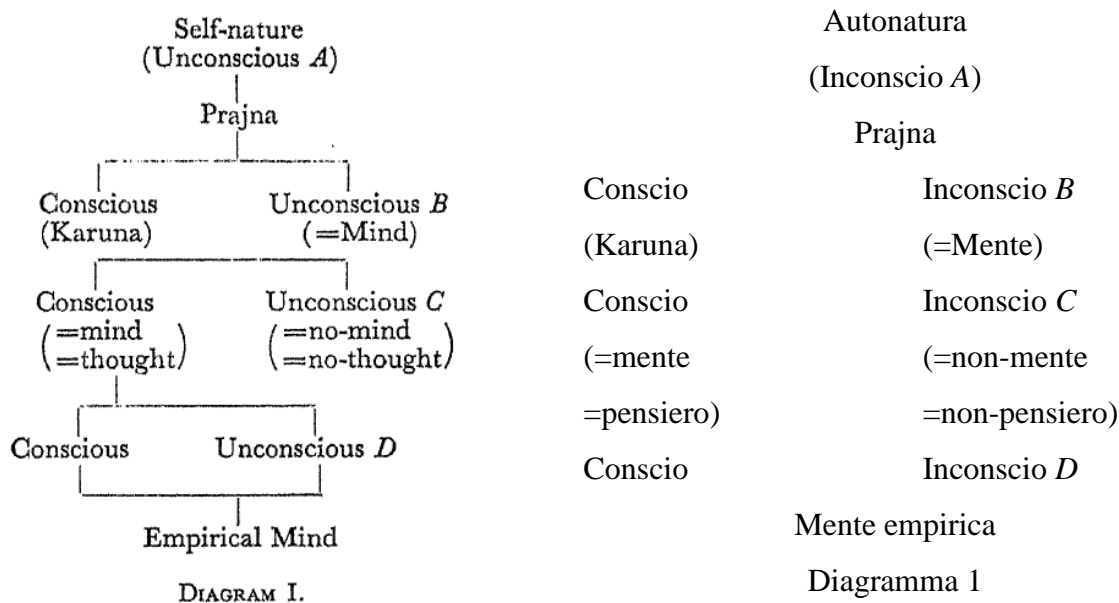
Self-nature
(Unconscious $A$)

Prajna

Conscious
(Karuna)

Unconscious $B$
(=Mind)

Conscious
(=mind
=thought)

Unconscious $C$
(=no-mind
=no-thought)

Conscious

Unconscious $D$

Empirical Mind

DIAGRAM I.

Autonatura
(Inconscio $A$)

Prajna

Conscio
(Karuna)

Inconscio $B$
(=Mente)

Conscio
(=mente
=pensiero)

Inconscio $C$
(=non-mente
=non-pensiero)

Conscio

Inconscio $D$

Mente empirica

Diagramma 1